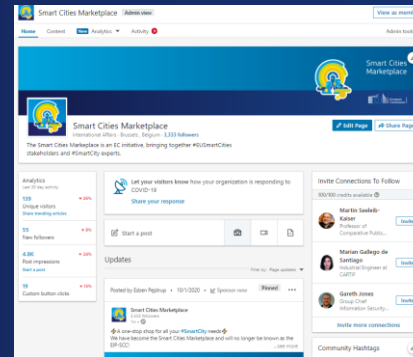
Smart Cities Marketplace Admin view
View as mem
Home Content New Analytics Activity
Admin tool
Smart Cities Marketplace
Smart Cities Marketplace
International Affairs · Brussels, Belgium · 3,333 followers
Edit Page
Share Page
The Smart Cities Marketplace is an EC initiative, bringing together #EUSmartCities stakeholders and #SmartCity experts.
Analytics
Last 30 day activity
139
Unique visitors
Share trending articles
55
New followers
4.8K
Post impressions
Start a post
19
Custom button clicks
Let your visitors know how your organization is responding to COVID-19
Share your response
Start a post
Updates
Filter by: Page updates
Posted by Edoen Papinup • 10/1/2020 • Sponsor now
Pinned
Smart Cities Marketplace
3,333 followers
A one-stop shop for all your #SmartCity needs
We have become the Smart Cities Marketplace and will no longer be known as the EIP-SCC!
...see more
Invite Connections To Follow
100/100 credits available
Martin Saelelb-Kaiser
Professor of Comparative Public...
Invite
Marian Gallego de Santiago
Industrial Engineer at CARTIF
Invite
Gareth Jones
Group Chief Information Security...
Invite
Invite more connections
Community Hashtags